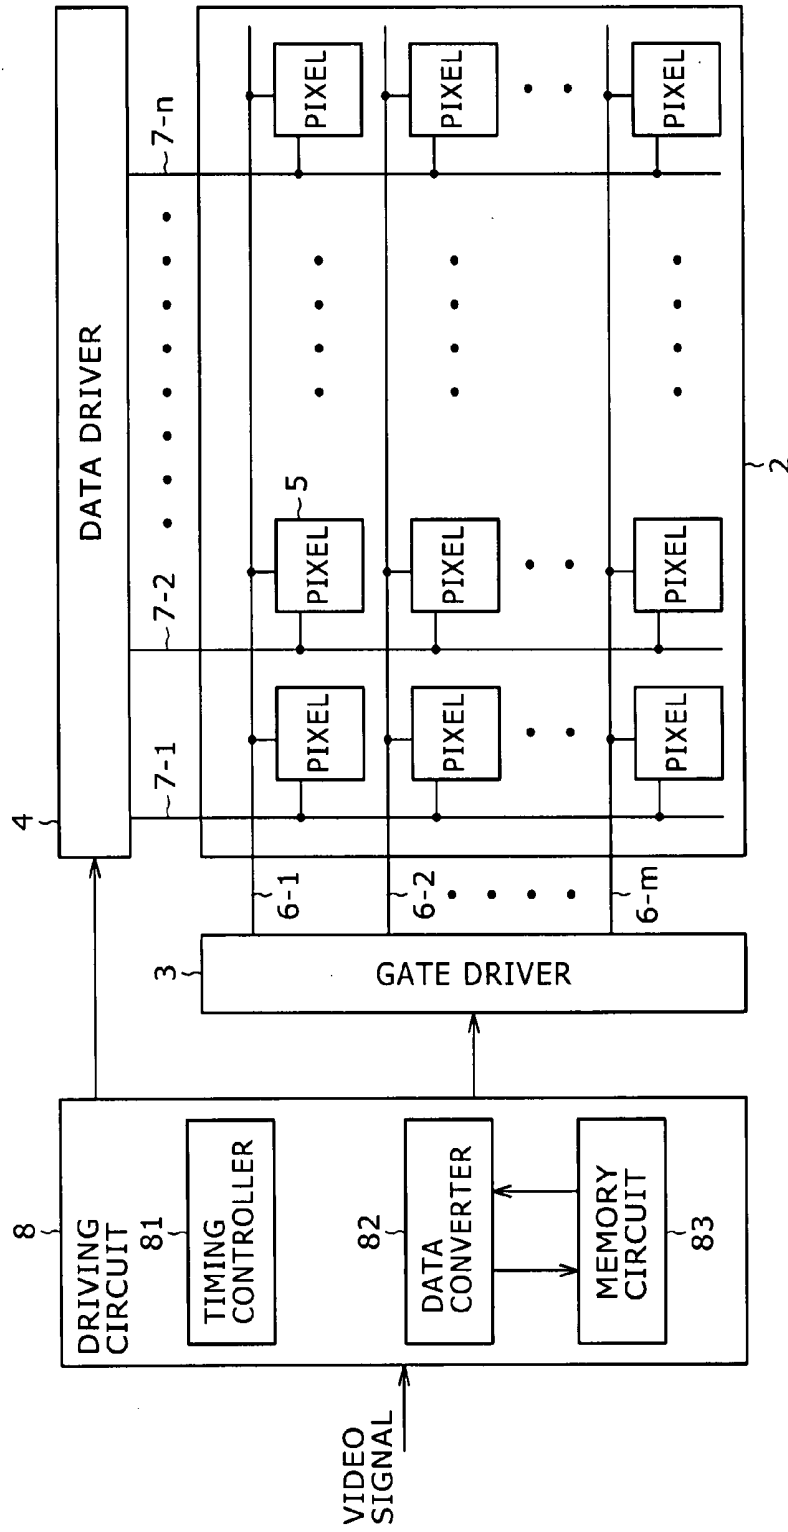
DATA DRIVER

4

7-1

7-2

7-n

5

PIXEL

PIXEL

PIXEL

PIXEL

PIXEL

PIXEL

PIXEL

PIXEL

PIXEL

2

3

GATE DRIVER

6-1

6-2

6-m

8

DRIVING CIRCUIT

81

TIMING CONTROLLER

82

DATA CONVERTER

MEMORY CIRCUIT

83

VIDEO SIGNAL